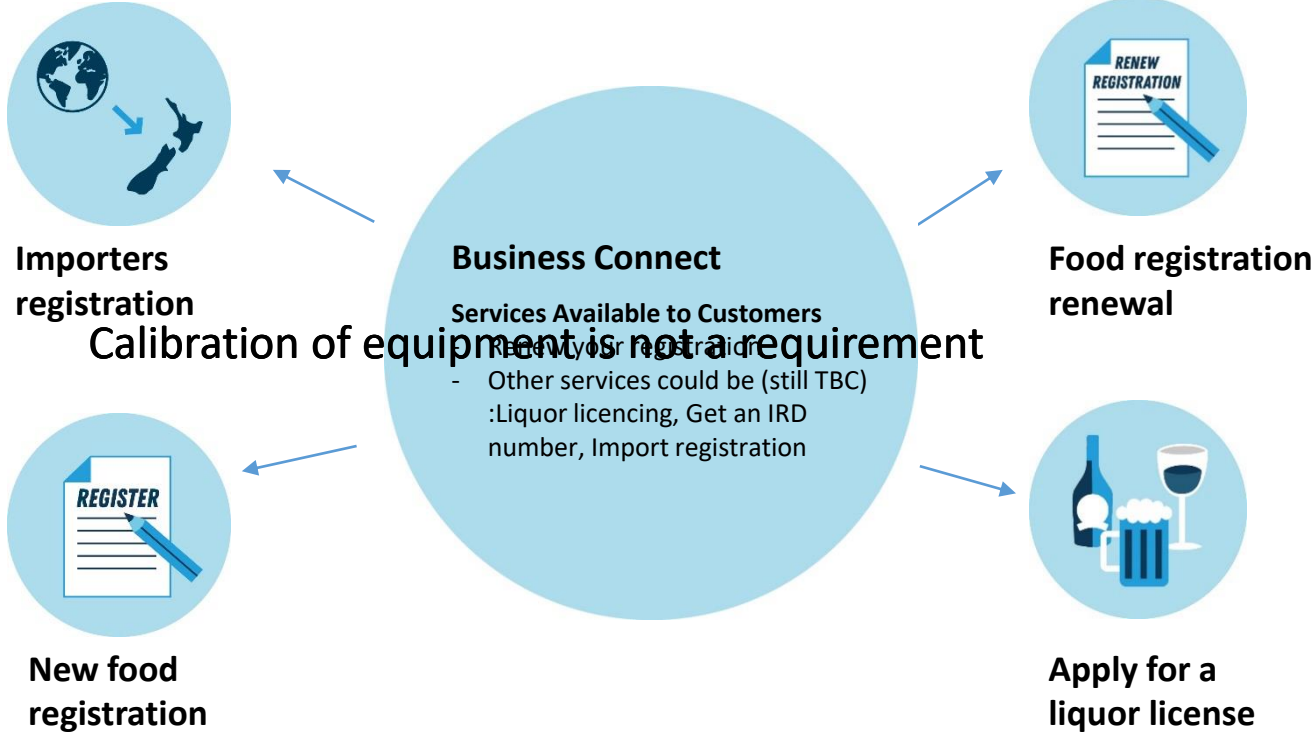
RENEW REGISTRATION

Importers registration

Business Connect

Services Available to Customers

Calibration of equipment is not a requirement

- Renew your registration
- Other services could be (still TBC) :Liquor licencing, Get an IRD number, Import registration

Food registration renewal

REGISTER

New food registration

Apply for a liquor license